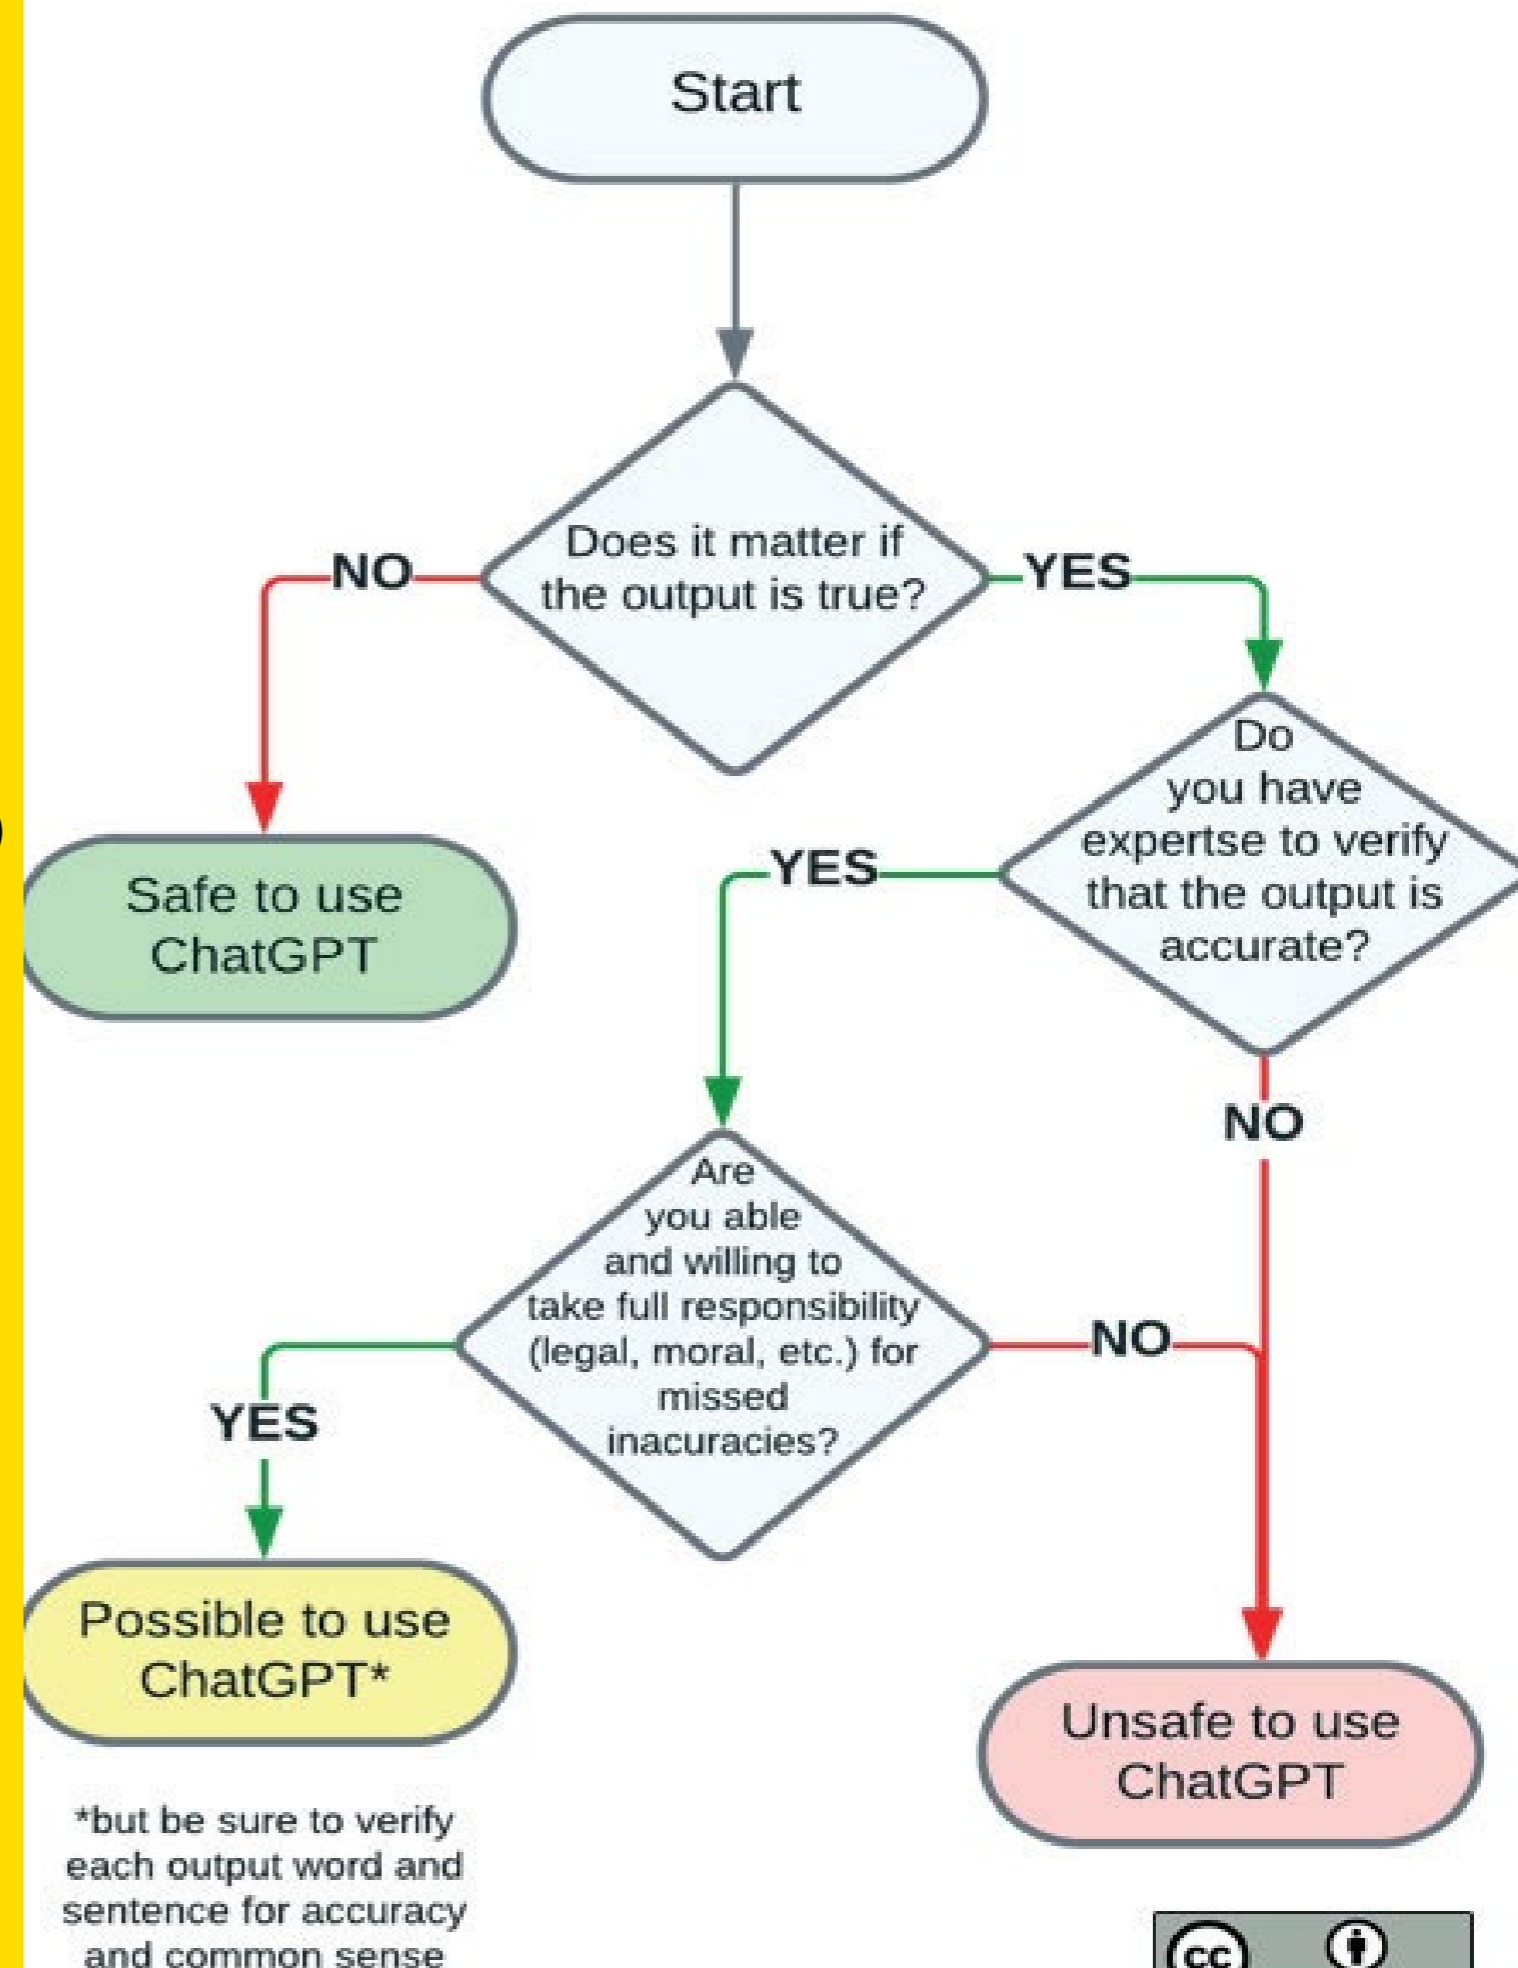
Start

Does it matter if the output is true?

NO

YES

Safe to use ChatGPT

Do you have expertse to verify that the output is accurate?

YES

NO

Are you able and willing to take full responsibility (legal, moral, etc.) for missed inacuracies?

YES

NO

Possible to use ChatGPT*

Unsafe to use ChatGPT

*but be sure to verify each output word and sentence for accuracy and common sense

cc